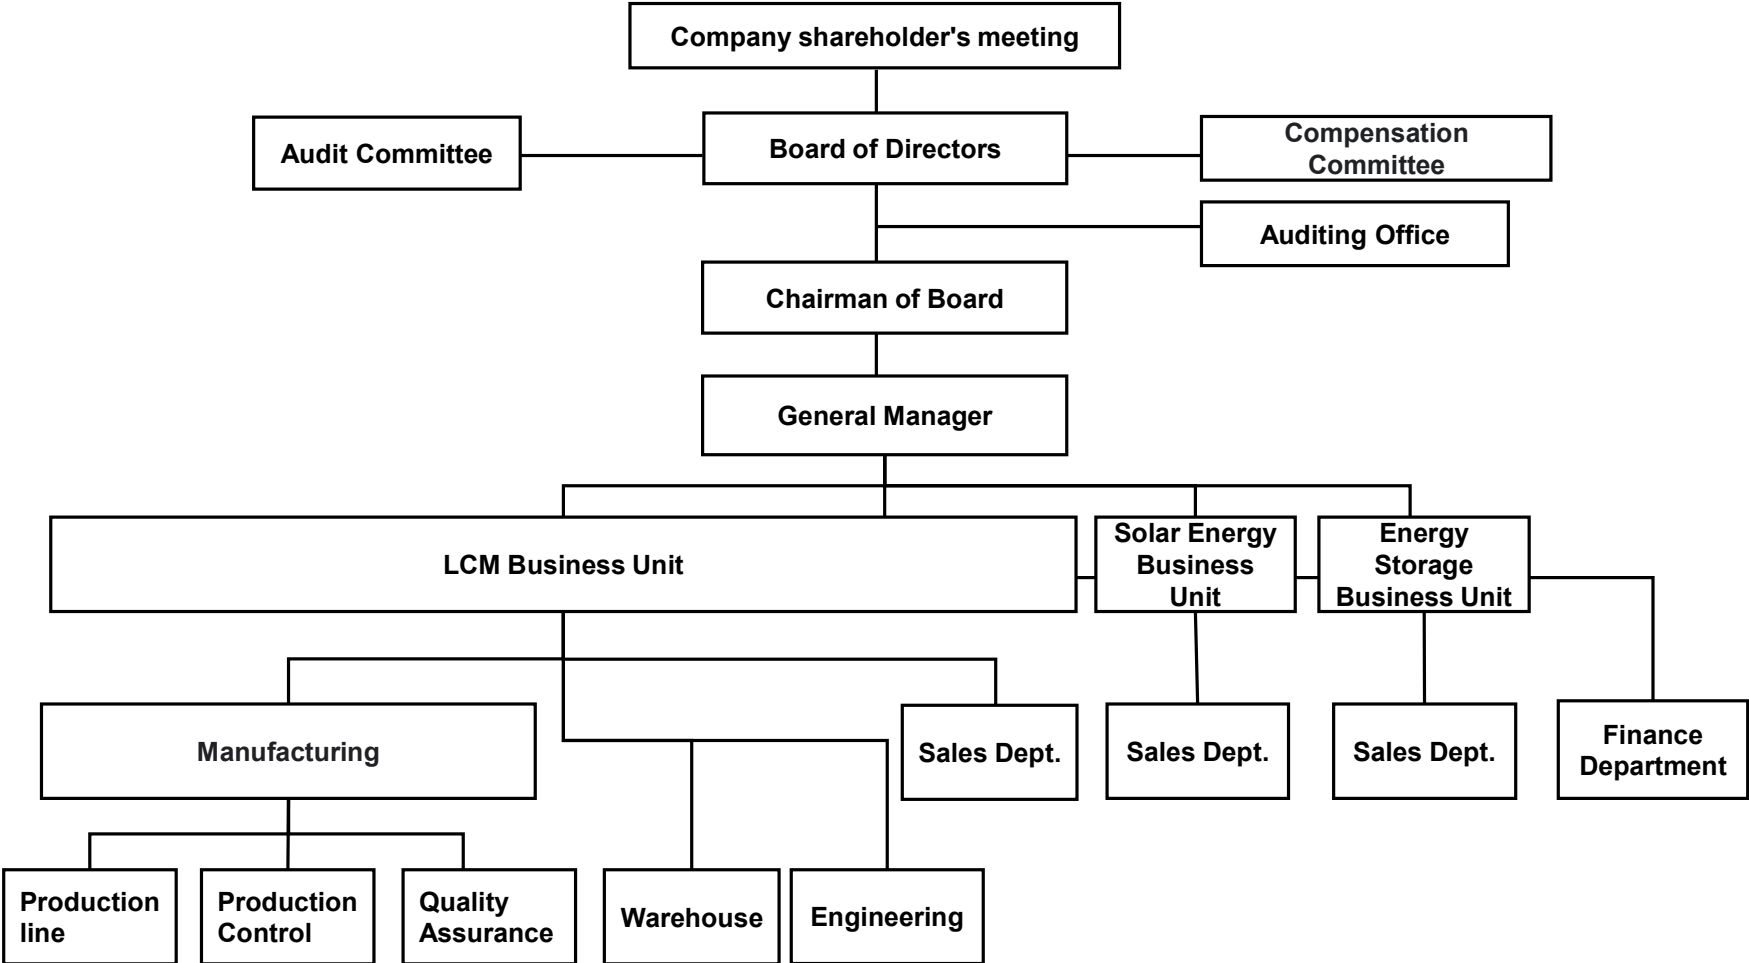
Company shareholder's meeting

Audit Committee

Board of Directors

Compensation Committee

Auditing Office

Chairman of Board

General Manager

LCM Business Unit

Solar Energy Business Unit

Energy Storage Business Unit

Manufacturing

Sales Dept.

Sales Dept.

Sales Dept.

Finance Department

Production line

Production Control

Quality Assurance

Warehouse

Engineering